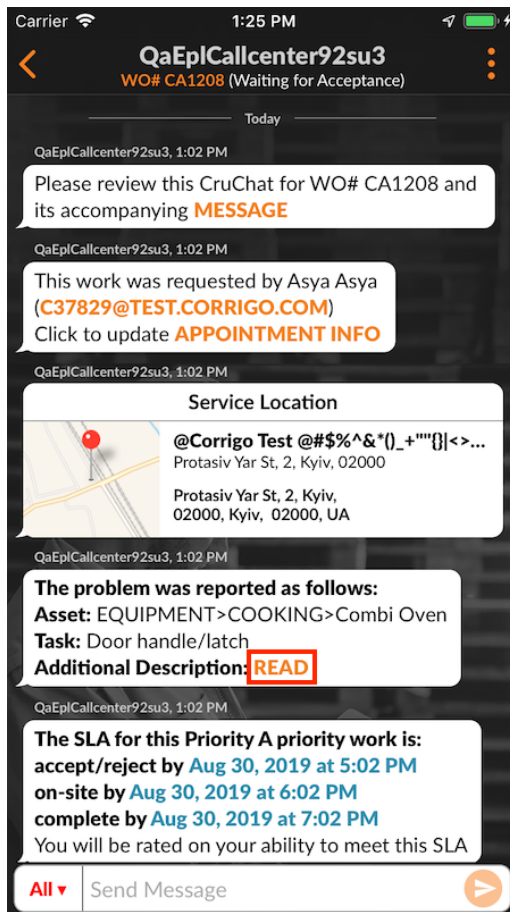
Carrier 1:25 PM

QaEplCallcenter92su3
WO# CA1208 (Waiting for Acceptance)

Today

QaEplCallcenter92su3, 1:02 PM

Please review this CruChat for WO# CA1208 and its accompanying MESSAGE

QaEplCallcenter92su3, 1:02 PM

This work was requested by Asya Asya (C37829@TEST.CORRIGO.COM)
Click to update APPOINTMENT INFO

QaEplCallcenter92su3, 1:02 PM

Service Location

@Corrigo Test @#$%^&*()_+""{}|<>...
Protasiv Yar St, 2, Kyiv, 02000

Protasiv Yar St, 2, Kyiv, 02000, Kyiv, 02000, UA

QaEplCallcenter92su3, 1:02 PM

The problem was reported as follows:
Asset: EQUIPMENT>COOKING>Combi Oven
Task: Door handle/latch
Additional Description: READ

QaEplCallcenter92su3, 1:02 PM

The SLA for this Priority A priority work is:
accept/reject by Aug 30, 2019 at 5:02 PM
on-site by Aug 30, 2019 at 6:02 PM
complete by Aug 30, 2019 at 7:02 PM
You will be rated on your ability to meet this SLA

All ▾ Send Message